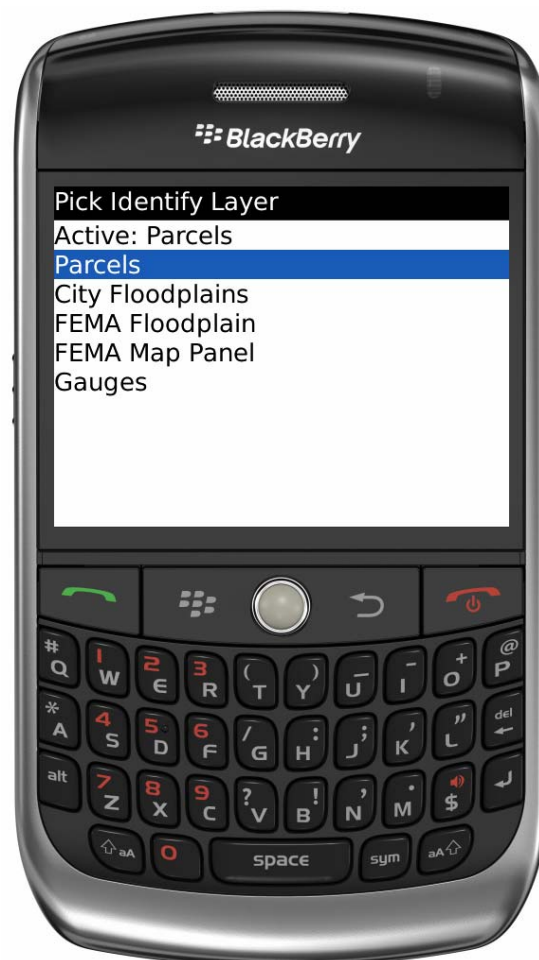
BlackBerry

Pick Identify Layer
Active: Parcels
Parcels
City Floodplains
FEMA Floodplain
FEMA Map Panel
Gauges

# Q
1 W
2 E
3 R
( T
) Y
_ U
- I
+ O
@ P
* A
4 S
5 D
6 F
/ G
: H
; J
' K
" L
del
alt
7 Z
8 X
9 C
? V
! B
, N
. M
$
aA
0
space
sym
aA